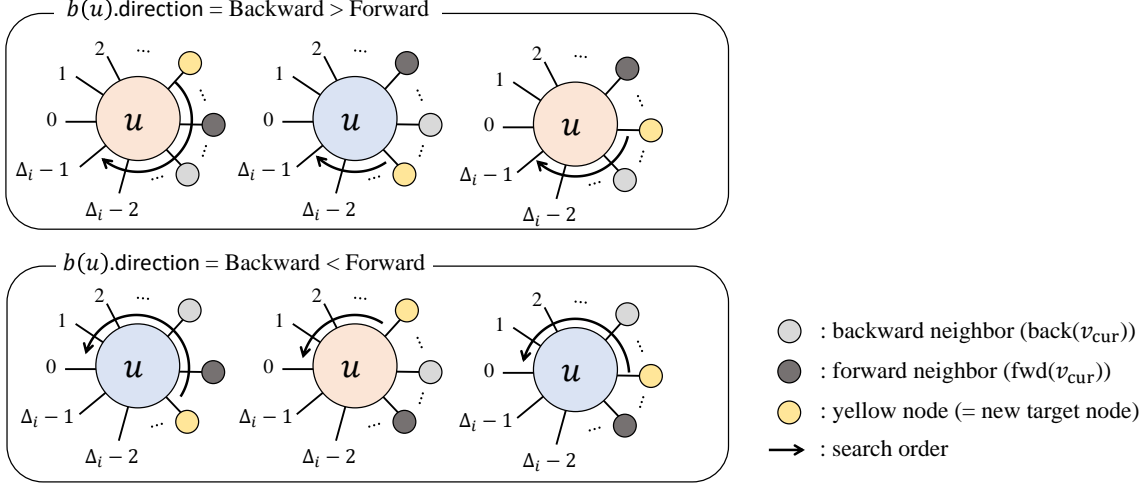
$b(u)$.direction = Backward > Forward

2 ⋯ 1 0 $u$ $\Delta_i - 1$ $\Delta_i - 2$ ⋯

2 ⋯ 1 0 $u$ $\Delta_i - 1$ $\Delta_i - 2$ ⋯

2 ⋯ 1 0 $u$ $\Delta_i - 1$ $\Delta_i - 2$ ⋯

$b(u)$.direction = Backward < Forward

2 ⋯ 1 0 $u$ $\Delta_i - 1$ $\Delta_i - 2$ ⋯

2 ⋯ 1 0 $u$ $\Delta_i - 1$ $\Delta_i - 2$ ⋯

2 ⋯ 1 0 $u$ $\Delta_i - 1$ $\Delta_i - 2$ ⋯

: backward neighbor (back($v_{\text{cur}}$))

: forward neighbor (fwd($v_{\text{cur}}$))

: yellow node (= new target node)

: search order